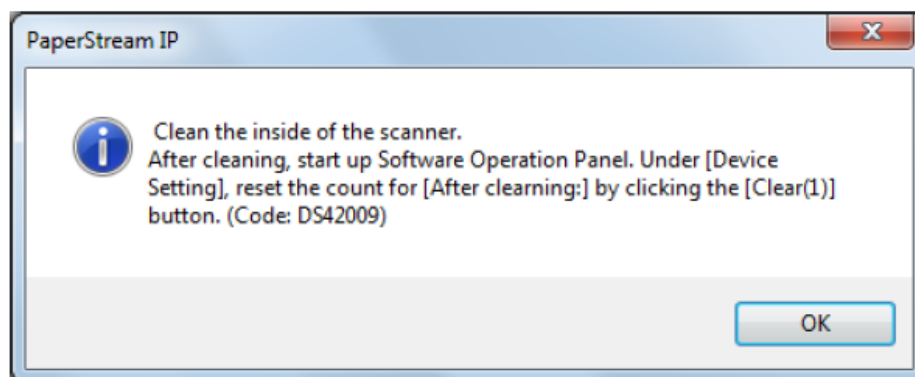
PaperStream IP

Clean the inside of the scanner.
After cleaning, start up Software Operation Panel. Under [Device Setting], reset the count for [After clearning:] by clicking the [Clear(1)] button. (Code: DS42009)

OK